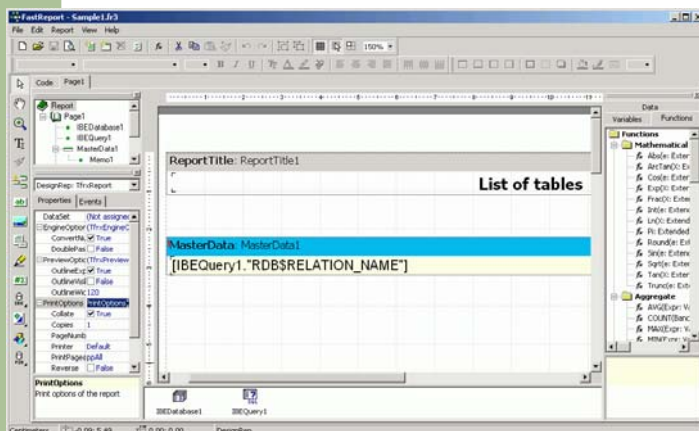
FastReport - Sample1.fr3

File Edit Report View Help

150%

Code Page1

Report
Page1
IBEDatabase1
IBEQuery1
MasterData1
Memo1

DesignRep: TfrxReport

Properties Events

| | |
|---|---|
| DataSet | (Not assigned) |
| EngineOptions | (TfrxEngineO |
| ConvertNu | True |
| DoublePas | False |
| PreviewOptions | (TfrxPreview |
| OutlineExp | True |
| OutlineVisi | False |
| OutlineWic | 120 |
| PrintOptions | PrintOptions |
| Collate | True |
| Copies | 1 |
| PageNumb | |
| Printer | Default |
| PrintPages | ppAll |
| Reverse | False |

PrintOptions
Print options of the report

ReportTitle: ReportTitle1

List of tables

MasterData: MasterData1

[IBEQuery1."RDB$RELATION_NAME"]

IBEDatabase1 IBEQuery1

Data

Variables Functions

Functions
Mathematical
Abs(e: Exten
ArcTan(X: Ex
Cos(e: Exter
Exp(X: Exter
Frac(X: Exte
Int(e: Extend
Ln(X: Extend
Pi: Extended
Round(e: Ext
Sin(e: Exten
Sqrt(e: Exte
Tan(X: Exter
Trunc(e: Ext
Aggregate
AVG(Expr: V
COUNT(Banc
MAX(Expr: V
MIN(Expr: V

Centimeters 0.00; 5.49 0.00; 0.00 DesignRep